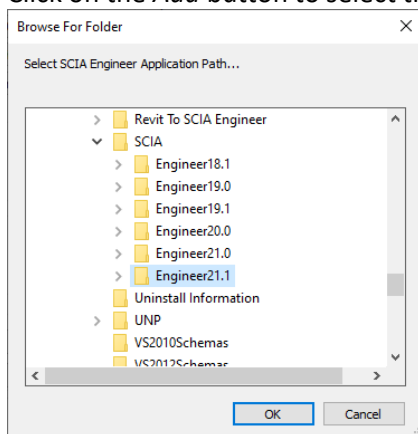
Click on the Add button to select t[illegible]

Browse For Folder

Select SCIA Engineer Application Path...

Revit To SCIA Engineer
SCIA
Engineer18.1
Engineer19.0
Engineer19.1
Engineer20.0
Engineer21.0
Engineer21.1
Uninstall Information
UNP
VS2010Schemas
VS2012Schemas

OK
Cancel